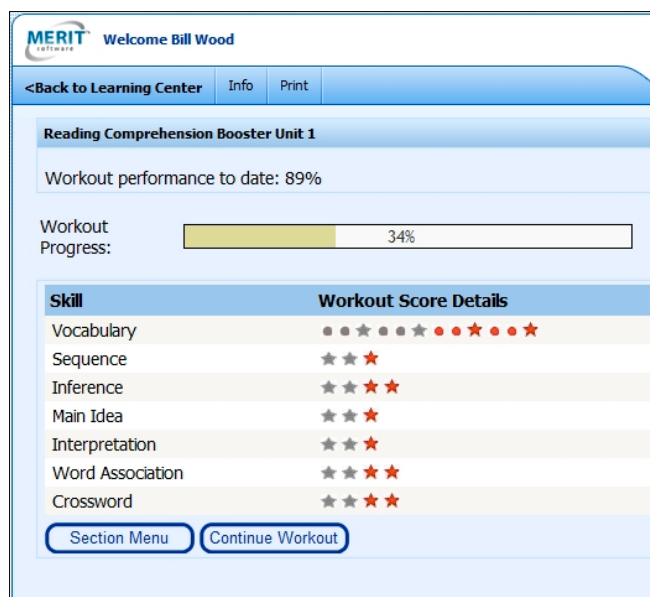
MERIT software Welcome Bill Wood

<Back to Learning Center | Info | Print

Reading Comprehension Booster Unit 1

Workout performance to date: 89%

Workout Progress: 34%

| Skill | Workout Score Details |
|---|---|
| Vocabulary | |
| Sequence | |
| Inference | |
| Main Idea | |
| Interpretation | |
| Word Association | |
| Crossword | |

Section Menu Continue Workout